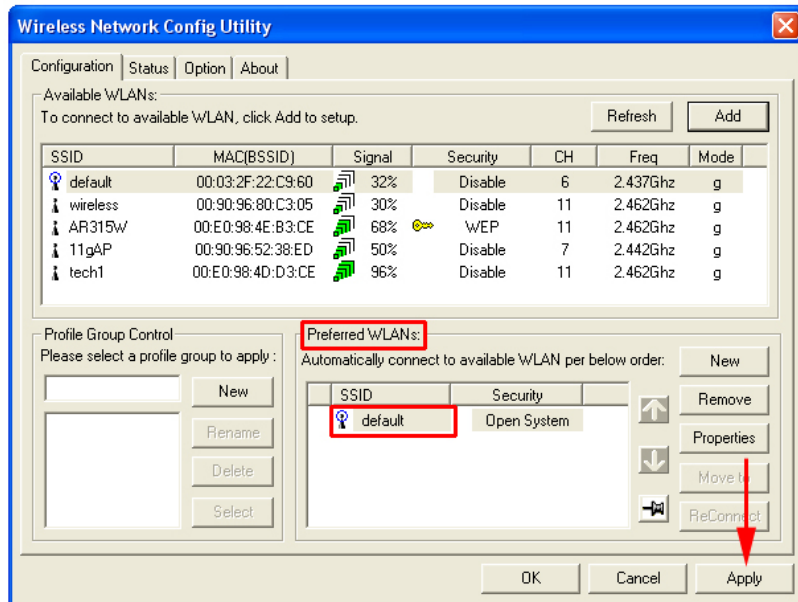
Wireless Network Config Utility

Configuration | Status | Option | About

Available WLANs:
To connect to available WLAN, click Add to setup.

Refresh | Add

| SSID | MAC(BSSID) | Signal | Security | CH | Freq | Mode |
|---|---|---|---|---|---|---|
| default | 00:03:2F:22:C9:60 | 32% | Disable | 6 | 2.437Ghz | g |
| wireless | 00:90:96:80:C3:05 | 30% | Disable | 11 | 2.462Ghz | g |
| AR315W | 00:E0:98:4E:B3:CE | 68% | WEP | 11 | 2.462Ghz | g |
| 11gAP | 00:90:96:52:38:ED | 50% | Disable | 7 | 2.442Ghz | g |
| tech1 | 00:E0:98:4D:D3:CE | 96% | Disable | 11 | 2.462Ghz | g |

Profile Group Control
Please select a profile group to apply :

New
Rename
Delete
Select

Preferred WLANs:
Automatically connect to available WLAN per below order:

| SSID | Security |
|---|---|
| default | Open System |

New
Remove
Properties
Move to
ReConnect

OK | Cancel | Apply